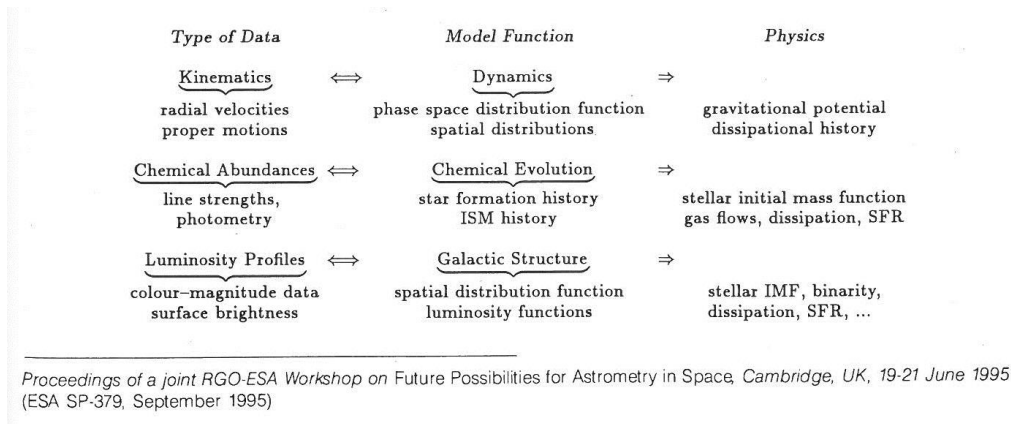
| Type of Data | | Model Function | | Physics |
|---|---|---|---|---|
| Kinematics | $\Longleftrightarrow$ | Dynamics | $\Rightarrow$ | |
| radial velocities proper motions | | phase space distribution function spatial distributions | | gravitational potential dissipational history |
| Chemical Abundances | $\Longleftrightarrow$ | Chemical Evolution | $\Rightarrow$ | |
| line strengths, photometry | | star formation history ISM history | | stellar initial mass function gas flows, dissipation, SFR |
| Luminosity Profiles | $\Longleftrightarrow$ | Galactic Structure | $\Rightarrow$ | |
| colour–magnitude data surface brightness | | spatial distribution function luminosity functions | | stellar IMF, binarity, dissipation, SFR, ... |

Proceedings of a joint RGO-ESA Workshop on Future Possibilities for Astrometry in Space, Cambridge, UK, 19-21 June 1995 (ESA SP-379, September 1995)